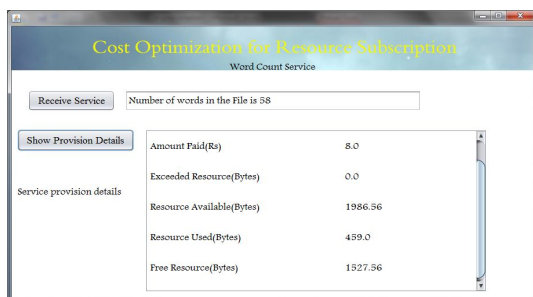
Cost Optimization for Resource Subscription

Word Count Service

Receive Service

Number of words in the File is 58

Show Provision Details

Service provision details

| | |
|---|---|
| Amount Paid(Rs) | 8.0 |
| Exceeded Resource(Bytes) | 0.0 |
| Resource Available(Bytes) | 1986.56 |
| Resource Used(Bytes) | 459.0 |
| Free Resource(Bytes) | 1527.56 |